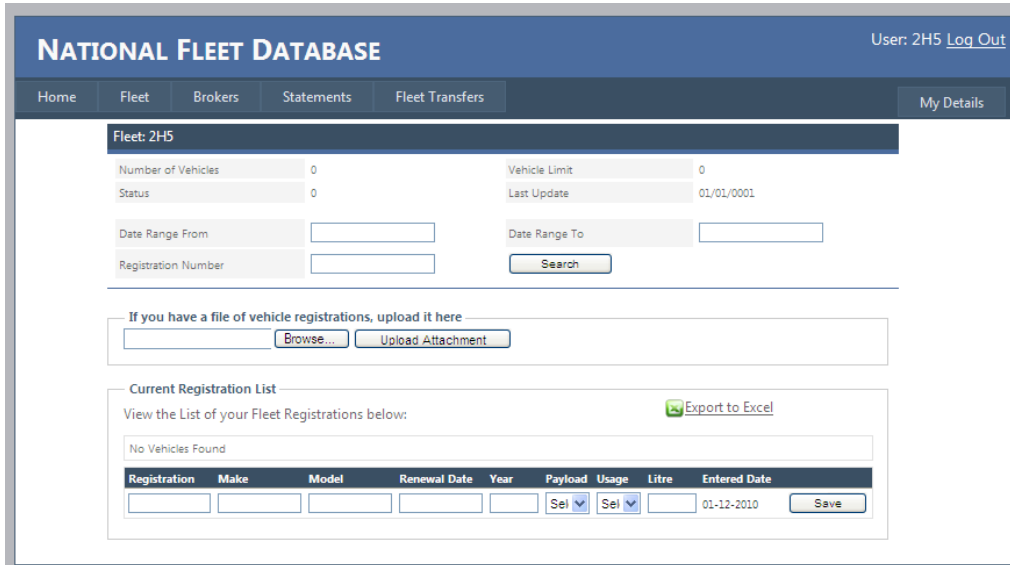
NATIONAL FLEET DATABASE

User: 2H5 Log Out

Home | Fleet | Brokers | Statements | Fleet Transfers

My Details

Fleet: 2H5

| Number of Vehicles | 0 | Vehicle Limit | 0 |
|---|---|---|---|
| Status | 0 | Last Update | 01/01/0001 |

Date Range From

Date Range To

Registration Number

Search

If you have a file of vehicle registrations, upload it here

Browse...

Upload Attachment

Current Registration List

View the List of your Fleet Registrations below:

Export to Excel

No Vehicles Found

| Registration | Make | Model | Renewal Date | Year | Payload | Usage | Litre | Entered Date | |
|---|---|---|---|---|---|---|---|---|---|
| | | | | | Sel | Sel | | 01-12-2010 | Save |